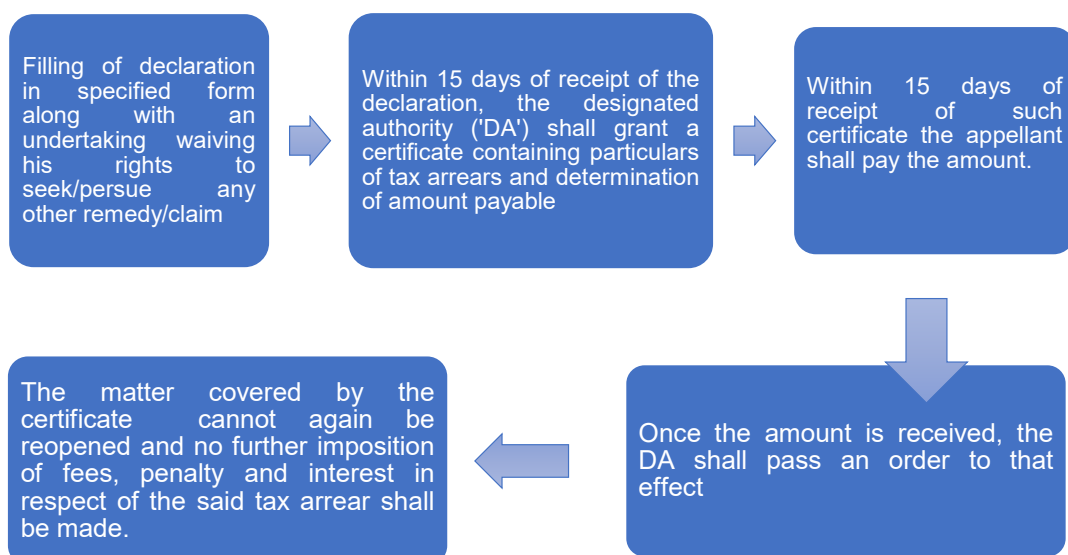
Filling of declaration in specified form along with an undertaking waiving his rights to seek/persue any other remedy/claim

Within 15 days of receipt of the declaration, the designated authority ('DA') shall grant a certificate containing particulars of tax arrears and determination of amount payable

Within 15 days of receipt of such certificate the appellant shall pay the amount.

Once the amount is received, the DA shall pass an order to that effect

The matter covered by the certificate cannot again be reopened and no further imposition of fees, penalty and interest in respect of the said tax arrear shall be made.